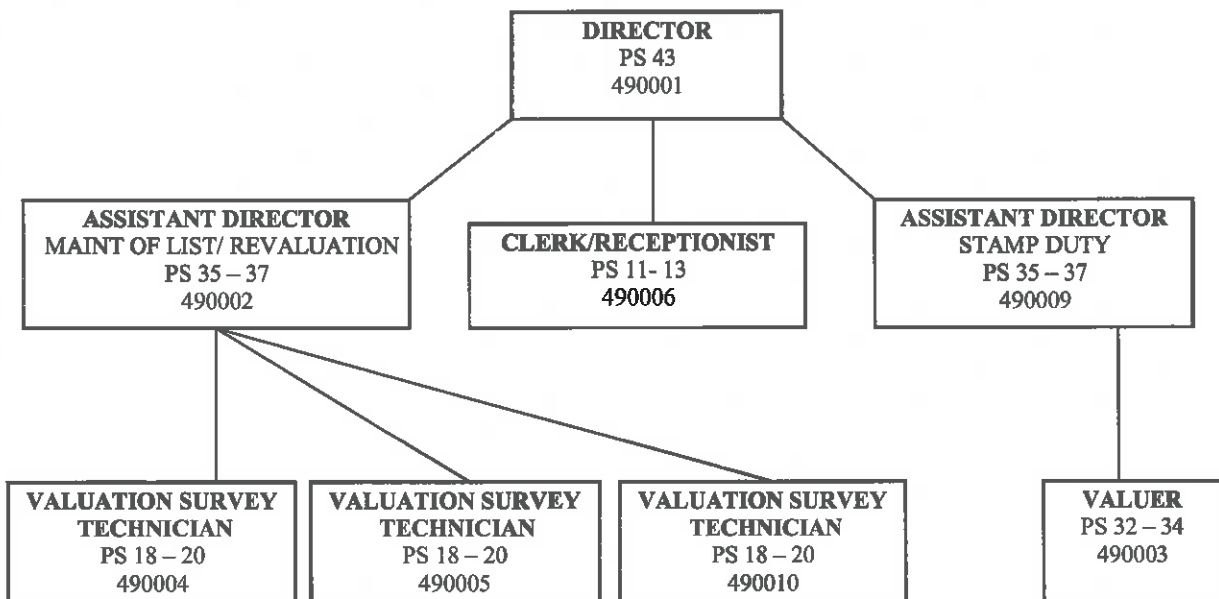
DIRECTOR
PS 43
490001

ASSISTANT DIRECTOR
MAINT OF LIST/ REVALUATION
PS 35 – 37
490002

CLERK/RECEPTIONIST
PS 11- 13
490006

ASSISTANT DIRECTOR
STAMP DUTY
PS 35 – 37
490009

VALUATION SURVEY TECHNICIAN
PS 18 – 20
490004

VALUATION SURVEY TECHNICIAN
PS 18 – 20
490005

VALUATION SURVEY TECHNICIAN
PS 18 – 20
490010

VALUER
PS 32 – 34
490003